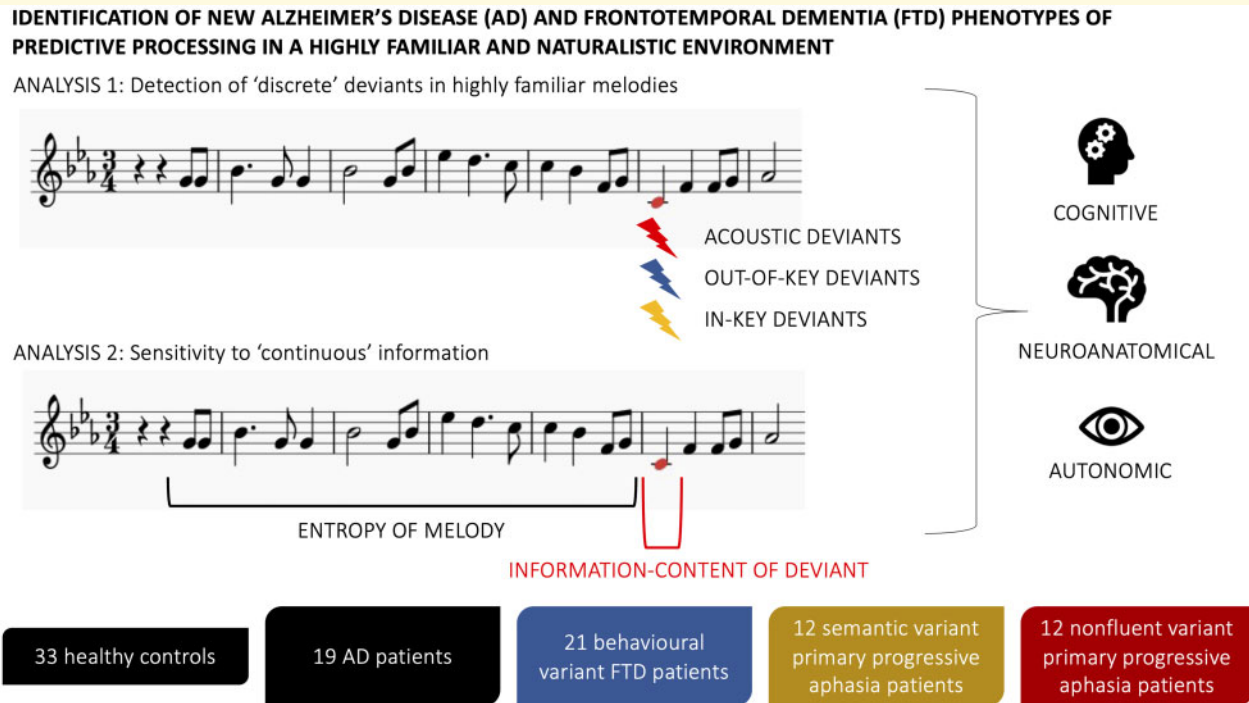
IDENTIFICATION OF NEW ALZHEIMER'S DISEASE (AD) AND FRONTOTEMPORAL DEMENTIA (FTD) PHENOTYPES OF PREDICTIVE PROCESSING IN A HIGHLY FAMILIAR AND NATURALISTIC ENVIRONMENT

ANALYSIS 1: Detection of 'discrete' deviants in highly familiar melodies

ACOUSTIC DEVIANTS
OUT-OF-KEY DEVIANTS
IN-KEY DEVIANTS

ANALYSIS 2: Sensitivity to 'continuous' information

ENTROPY OF MELODY

INFORMATION-CONTENT OF DEVIANT

COGNITIVE

NEUROANATOMICAL

AUTONOMIC

33 healthy controls

19 AD patients

21 behavioural variant FTD patients

12 semantic variant primary progressive aphasia patients

12 nonfluent variant primary progressive aphasia patients